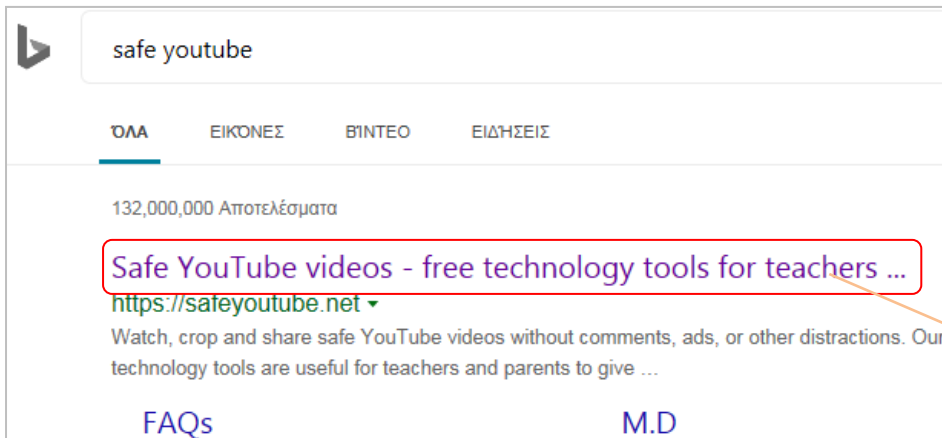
safe youtube

ΌΛΑ ΕΙΚΌΝΕΣ ΒΊΝΤΕΟ ΕΙΔΉΣΕΙΣ

132,000,000 Αποτελέσματα

Safe YouTube videos - free technology tools for teachers ...

https://safeyoutube.net ▾

Watch, crop and share safe YouTube videos without comments, ads, or other distractions. Our technology tools are useful for teachers and parents to give ...

FAQs M.D